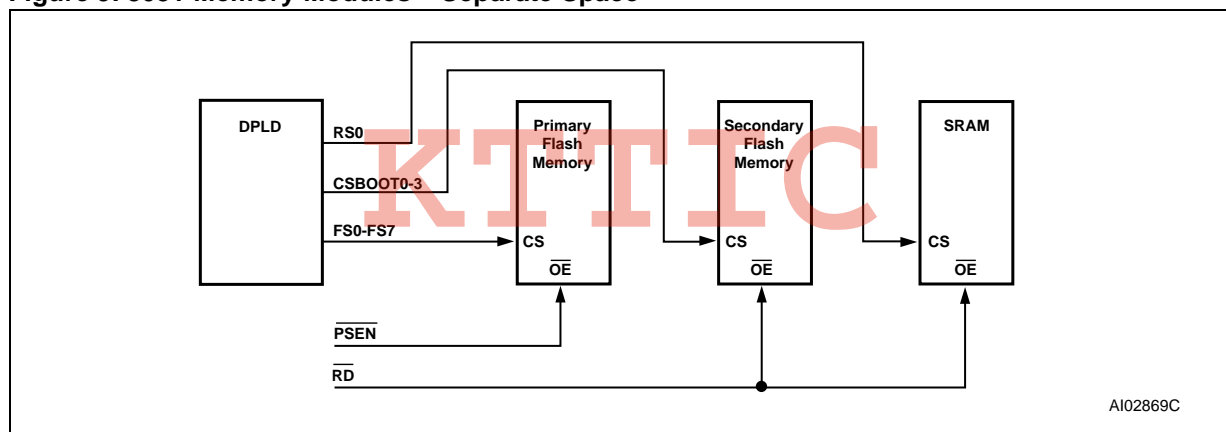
Figure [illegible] Memory Modules – Separate Space

DPLD

RS0

CSBOOT0-3

FS0-FS7

Primary Flash Memory

CS

$\overline{OE}$

Secondary Flash Memory

CS

$\overline{OE}$

SRAM

CS

$\overline{OE}$

$\overline{PSEN}$

$\overline{RD}$

KTTIC

AI02869C